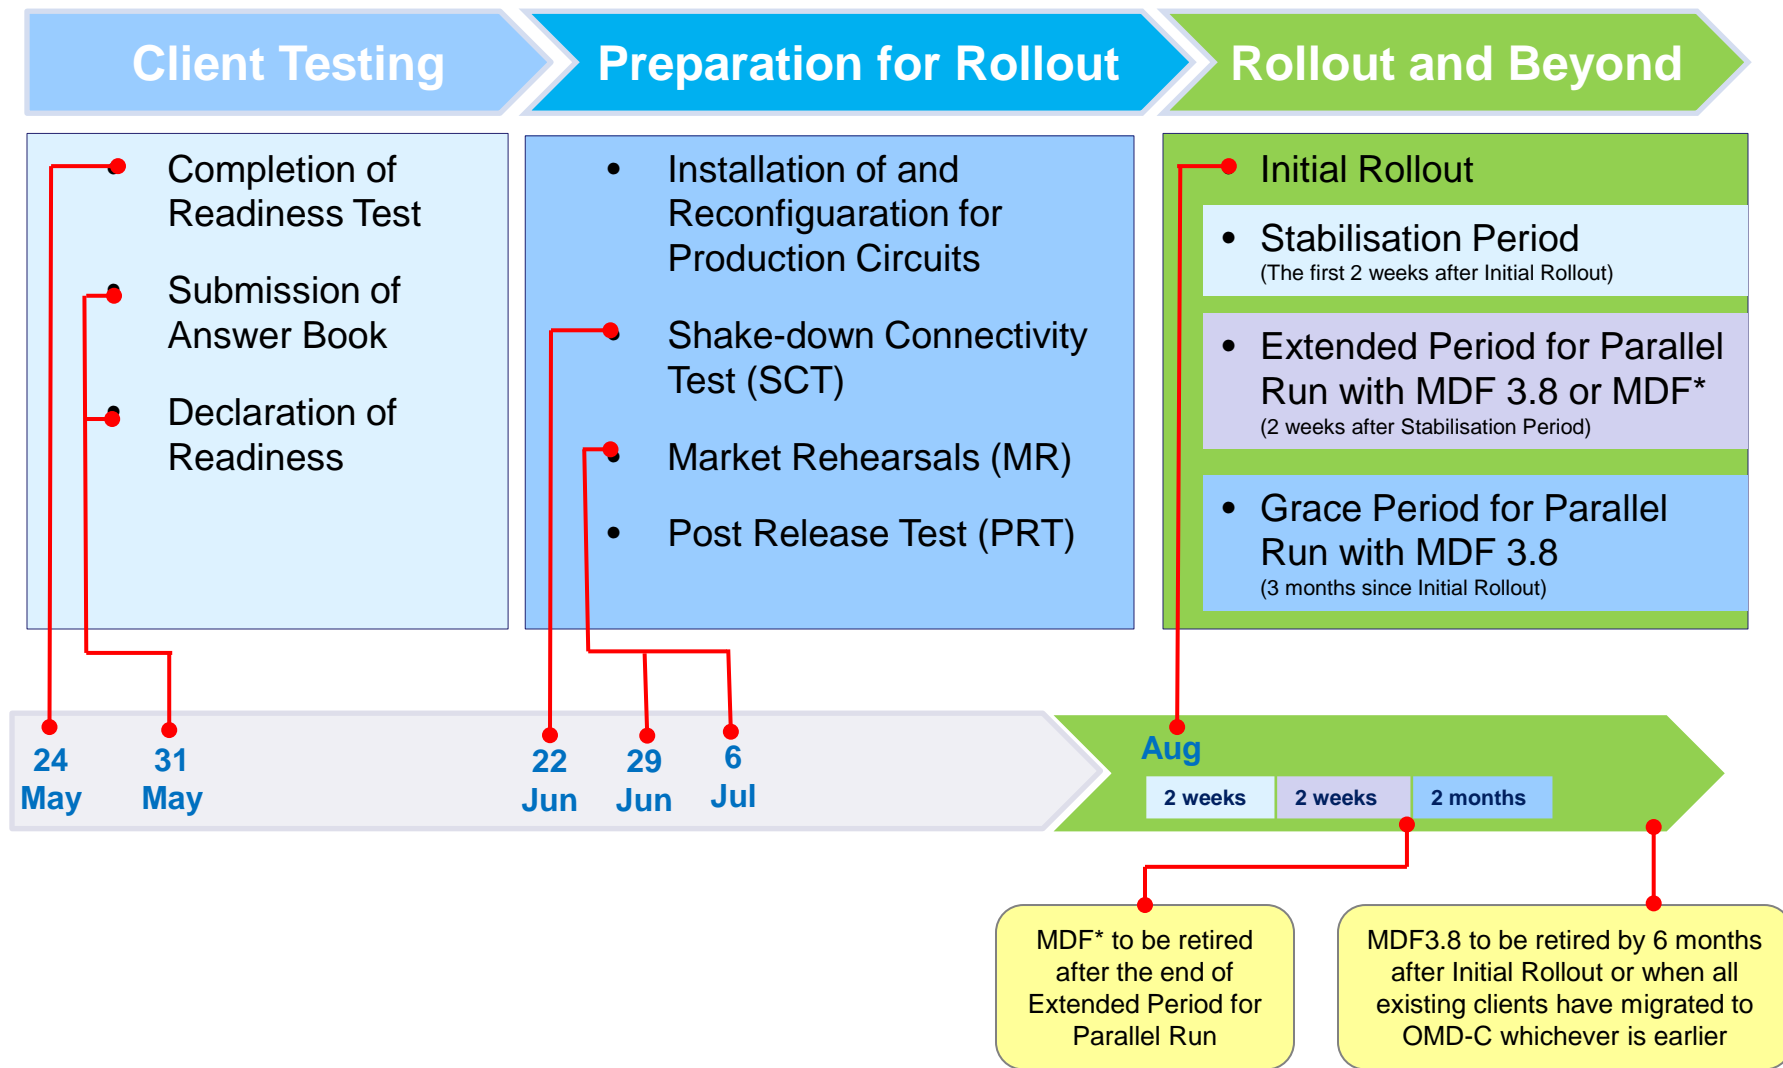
Client Testing

Preparation for Rollout

Rollout and Beyond

- Completion of Readiness Test
- Submission of Answer Book
- Declaration of Readiness

- Installation of and Reconfiguaration for Production Circuits
- Shake-down Connectivity Test (SCT)
- Market Rehearsals (MR)
- Post Release Test (PRT)

- Initial Rollout
- Stabilisation Period
(The first 2 weeks after Initial Rollout)
- Extended Period for Parallel Run with MDF 3.8 or MDF*
(2 weeks after Stabilisation Period)
- Grace Period for Parallel Run with MDF 3.8
(3 months since Initial Rollout)

24 May

31 May

22 Jun

29 Jun

6 Jul

Aug

2 weeks

2 weeks

2 months

MDF* to be retired after the end of Extended Period for Parallel Run

MDF3.8 to be retired by 6 months after Initial Rollout or when all existing clients have migrated to OMD-C whichever is earlier